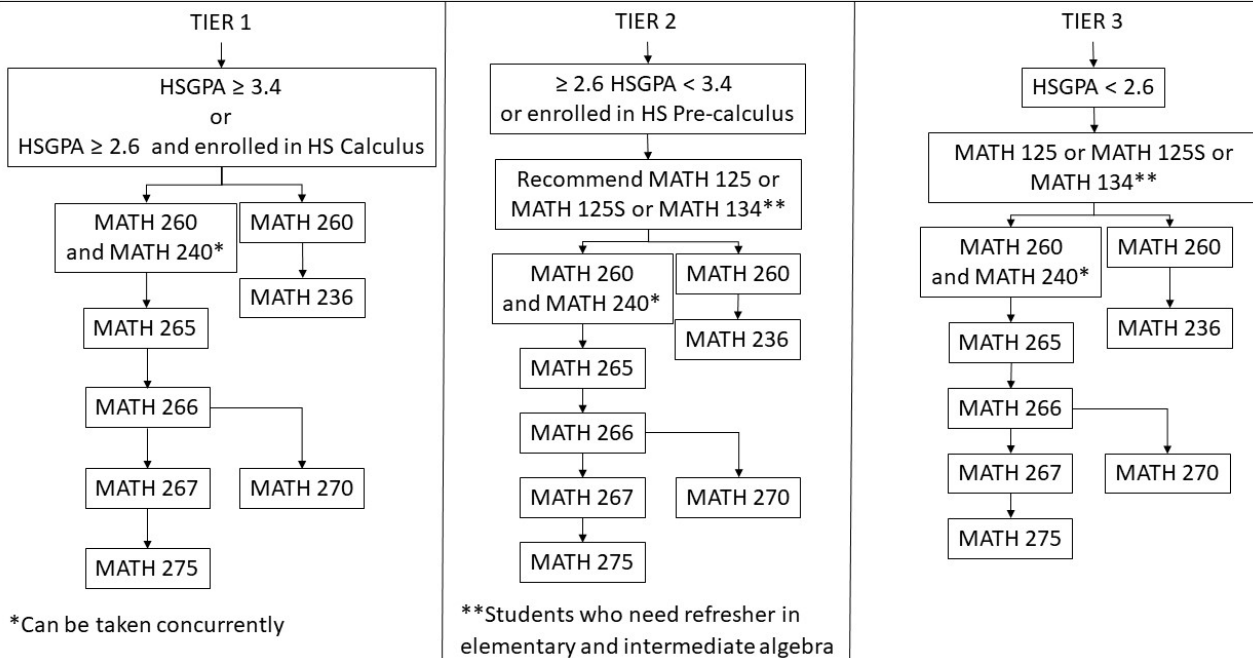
TIER 1

HSGPA ≥ 3.4
or
HSGPA ≥ 2.6 and enrolled in HS Calculus

MATH 260
and MATH 240*

MATH 260

MATH 236

MATH 265

MATH 266

MATH 267

MATH 270

MATH 275

*Can be taken concurrently

TIER 2

≥ 2.6 HSGPA < 3.4
or enrolled in HS Pre-calculus

Recommend MATH 125 or MATH 125S or MATH 134**

MATH 260
and MATH 240*

MATH 260

MATH 236

MATH 265

MATH 266

MATH 267

MATH 270

MATH 275

**Students who need refresher in elementary and intermediate algebra

TIER 3

HSGPA < 2.6

MATH 125 or MATH 125S or MATH 134**

MATH 260
and MATH 240*

MATH 260

MATH 236

MATH 265

MATH 266

MATH 267

MATH 270

MATH 275